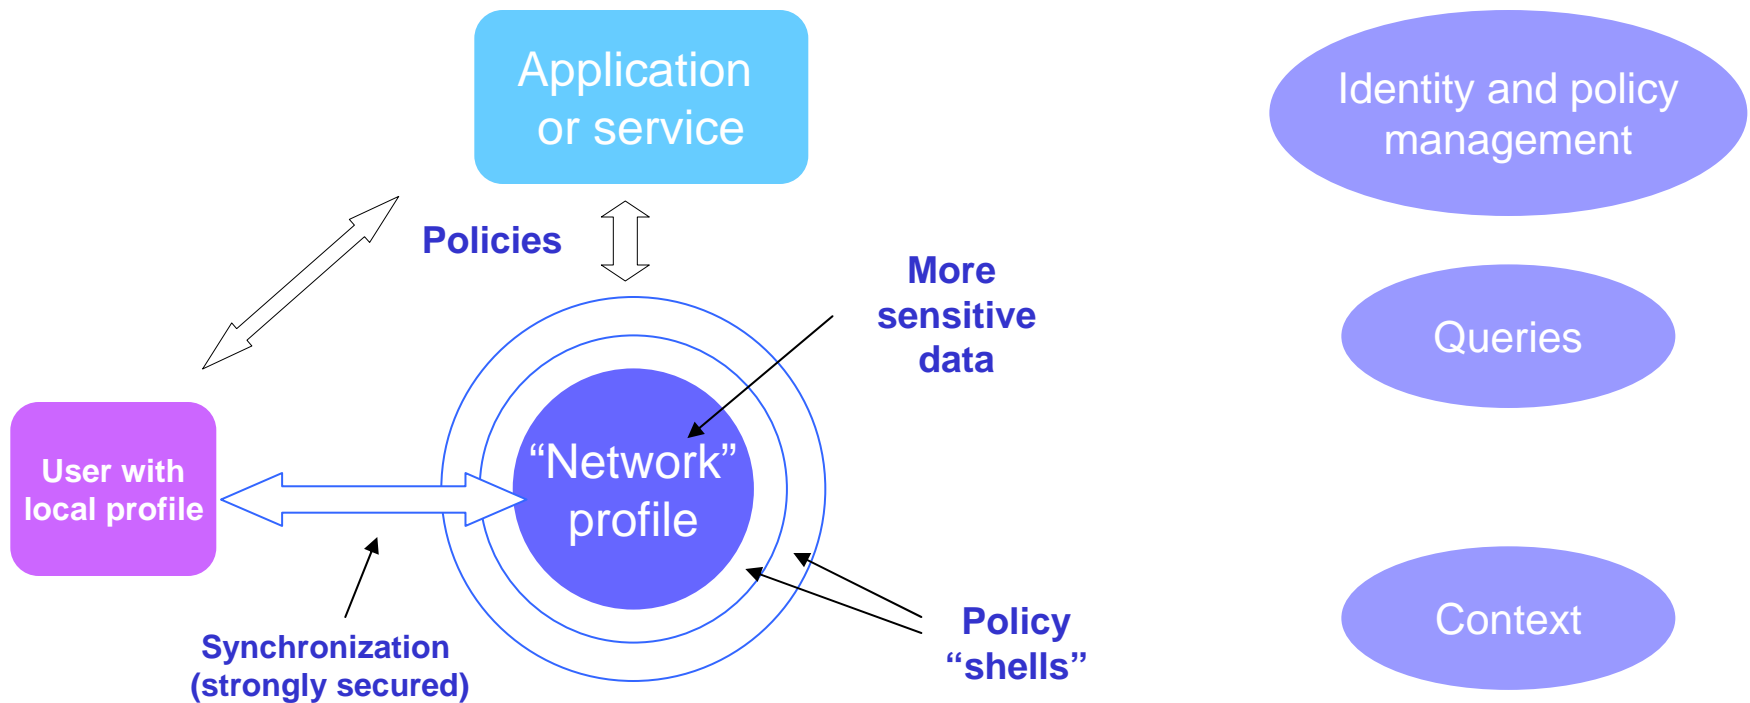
Application or service

Identity and policy management

Policies

More sensitive data

Queries

User with local profile

“Network” profile

Context

Policy “shells”

Synchronization (strongly secured)